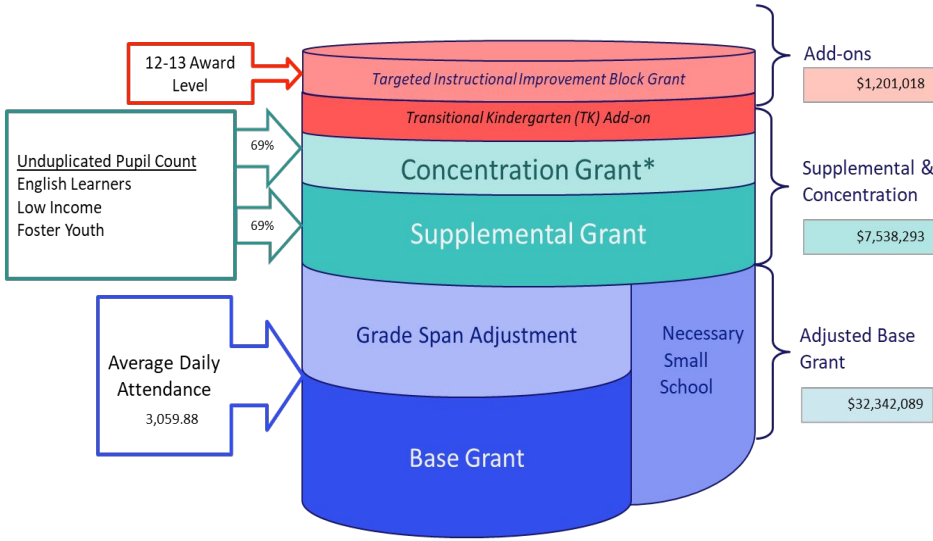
12-13 Award Level

Targeted Instructional Improvement Block Grant

Transitional Kindergarten (TK) Add-on

Add-ons

$1,201,018

Unduplicated Pupil Count
English Learners
Low Income
Foster Youth

69%

Concentration Grant*

69%

Supplemental Grant

Supplemental & Concentration

$7,538,293

Average Daily Attendance

3,059.88

Grade Span Adjustment

Necessary Small School

Base Grant

Adjusted Base Grant

$32,342,089